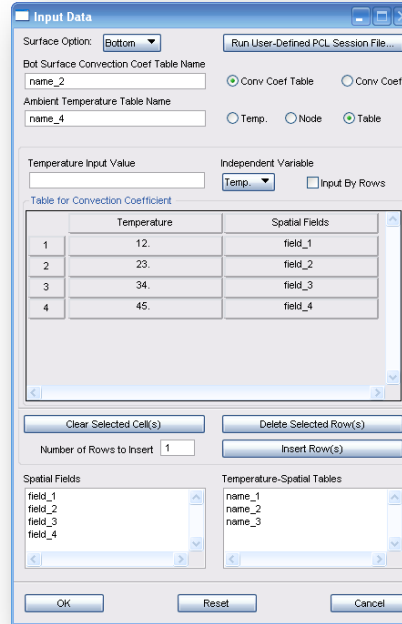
Input Data

Surface Option: Bottom

Run User-Defined PCL Session File...

Bot Surface Convection Coef Table Name

name_2

Conv Coef Table

Conv Coef

Ambient Temperature Table Name

name_4

Temp.

Node

Table

Temperature Input Value

Independent Variable

Temp.

Input By Rows

Table for Convection Coefficient

| | Temperature | Spatial Fields |
|---|---|---|
| 1 | 12. | field_1 |
| 2 | 23. | field_2 |
| 3 | 34. | field_3 |
| 4 | 45. | field_4 |

Clear Selected Cell(s)

Delete Selected Row(s)

Number of Rows to Insert 1

Insert Row(s)

Spatial Fields

field_1
field_2
field_3
field_4

Temperature-Spatial Tables

name_1
name_2
name_3

OK

Reset

Cancel